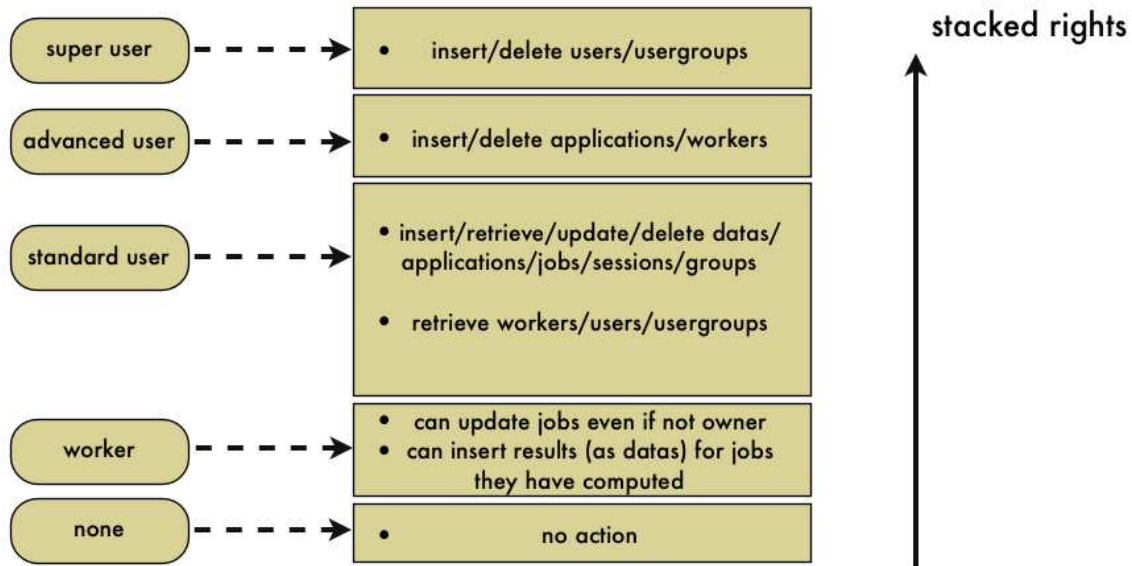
super user

• insert/delete users/usergroups

stacked rights

advanced user

• insert/delete applications/workers

standard user

• insert/retrieve/update/delete datas/applications/jobs/sessions/groups

• retrieve workers/users/usergroups

worker

• can update jobs even if not owner
• can insert results (as datas) for jobs they have computed

none

• no action